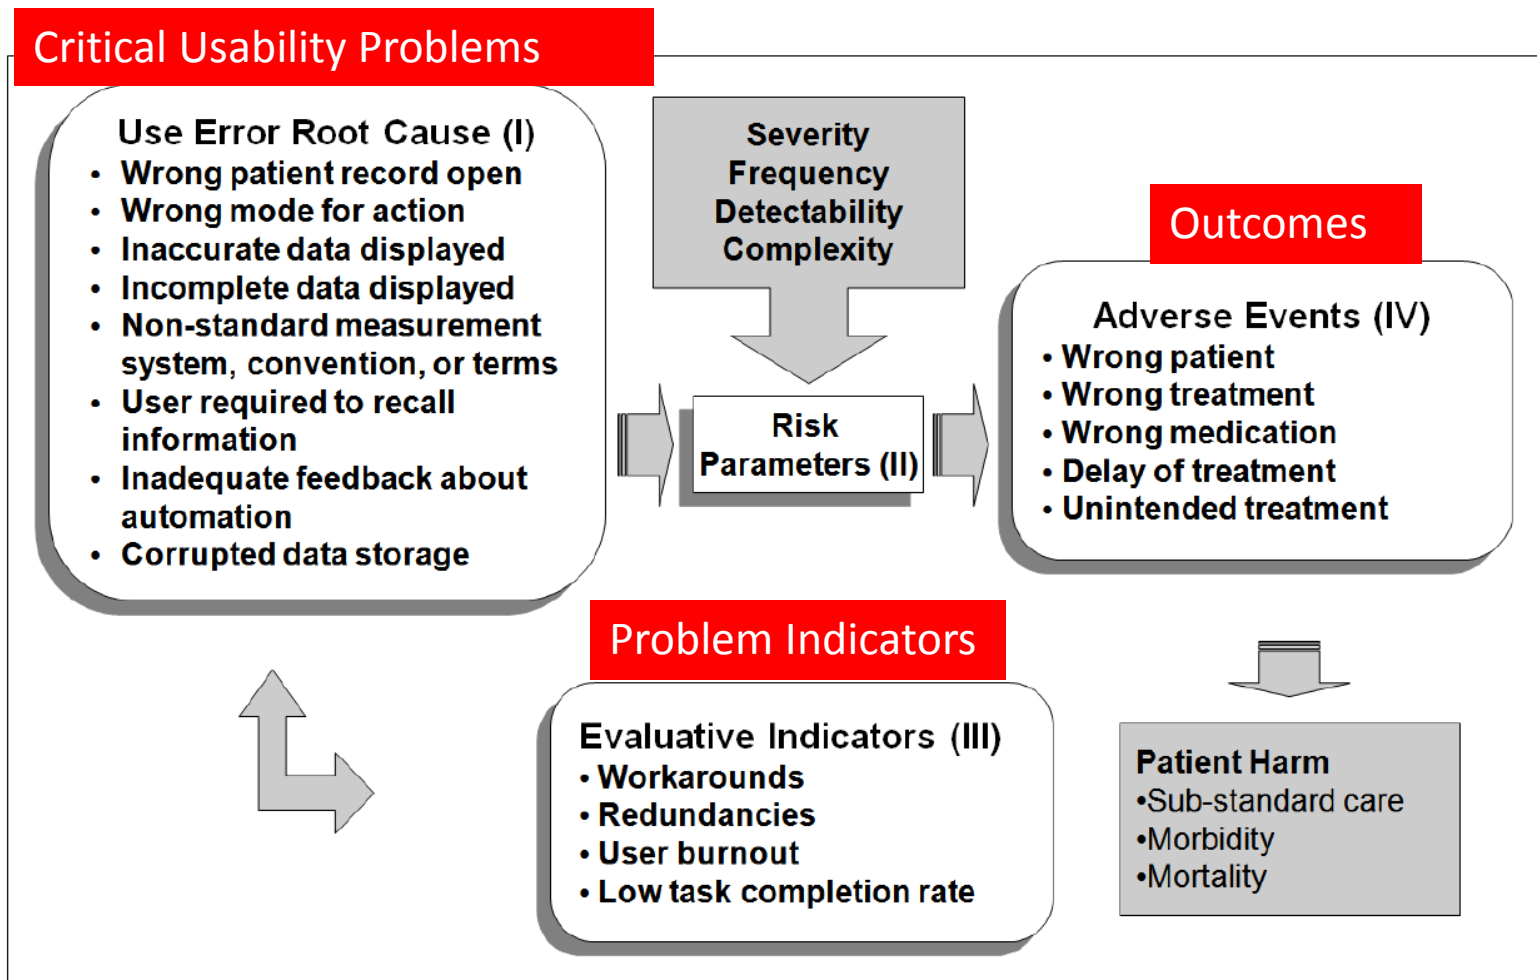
Critical Usability Problems

Use Error Root Cause (I)
• Wrong patient record open
• Wrong mode for action
• Inaccurate data displayed
• Incomplete data displayed
• Non-standard measurement system, convention, or terms
• User required to recall information
• Inadequate feedback about automation
• Corrupted data storage

Severity
Frequency
Detectability
Complexity

Risk Parameters (II)

Outcomes

Adverse Events (IV)
• Wrong patient
• Wrong treatment
• Wrong medication
• Delay of treatment
• Unintended treatment

Problem Indicators

Evaluative Indicators (III)
• Workarounds
• Redundancies
• User burnout
• Low task completion rate

Patient Harm
•Sub-standard care
•Morbidity
•Mortality